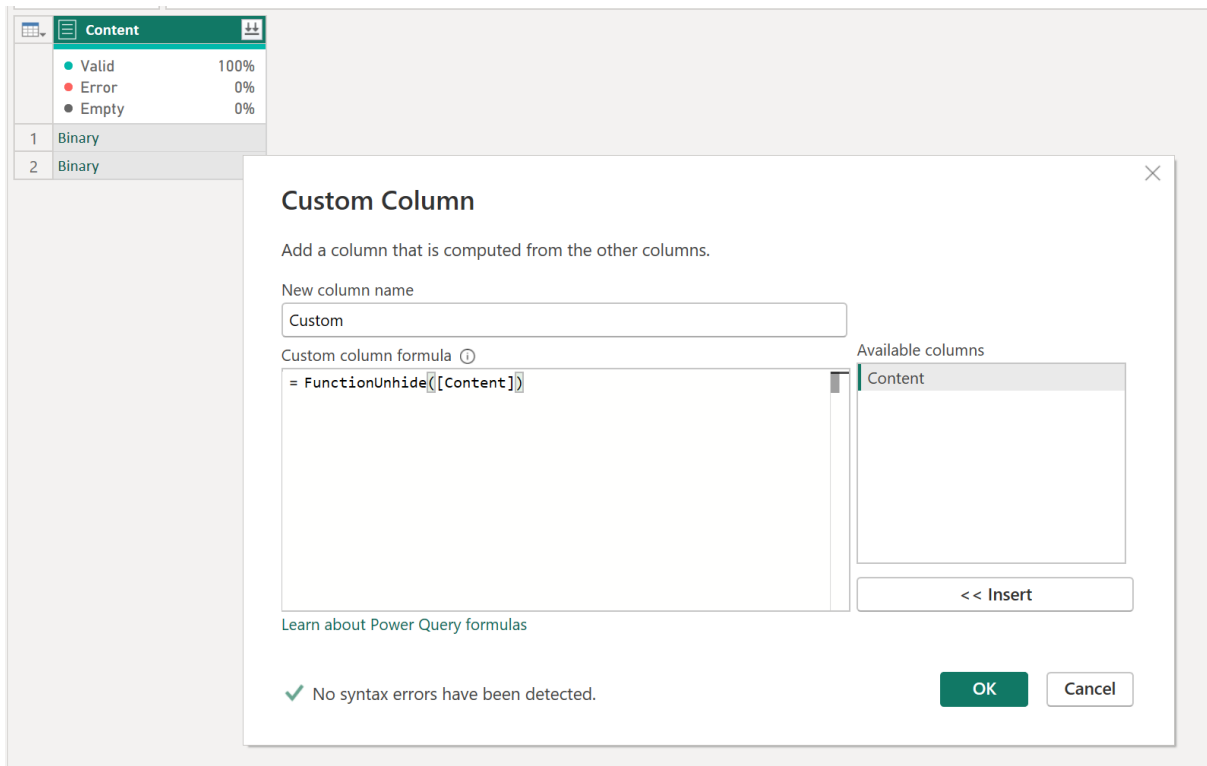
Content

Valid 100%
Error 0%
Empty 0%

1 Binary
2 Binary

Custom Column

Add a column that is computed from the other columns.

New column name

Custom

Custom column formula

= FunctionUnhide([Content])

Available columns

Content

<< Insert

Learn about Power Query formulas

No syntax errors have been detected.

OK

Cancel